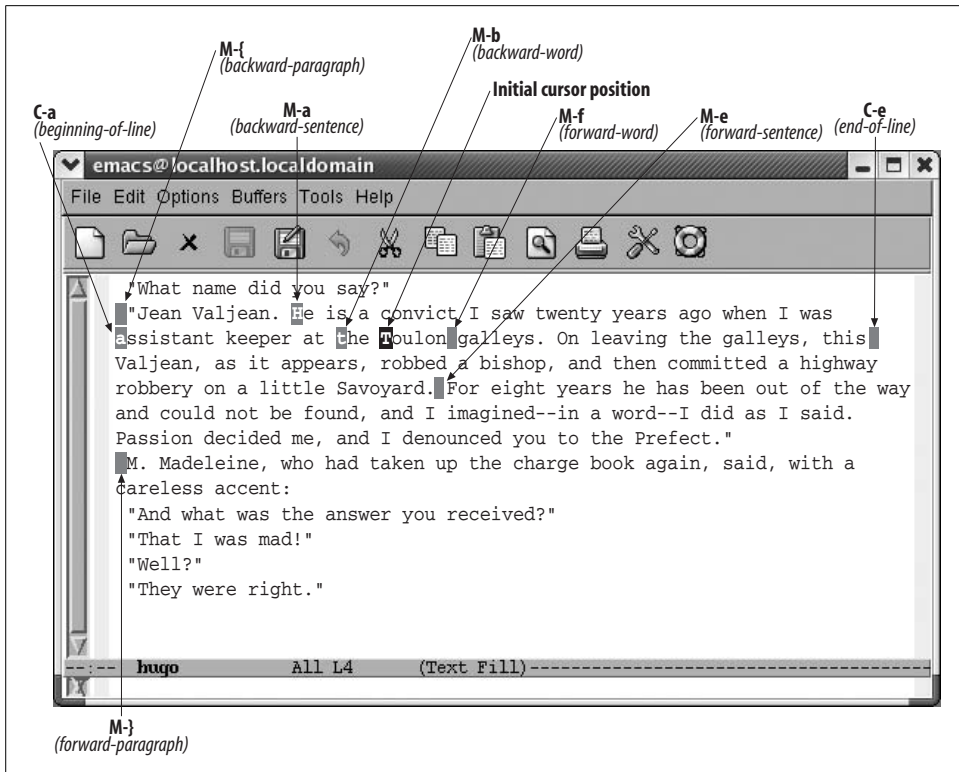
M-{
(backward-paragraph)

M-b
(backward-word)

Initial cursor position

C-a
(beginning-of-line)

M-a
(backward-sentence)

M-f
(forward-word)

M-e
(forward-sentence)

C-e
(end-of-line)

emacs@localhost.localdomain

File Edit Options Buffers Tools Help

"What name did you say?"
"Jean Valjean. He is a convict I saw twenty years ago when I was assistant keeper at the Toulon galleys. On leaving the galleys, this Valjean, as it appears, robbed a bishop, and then committed a highway robbery on a little Savoyard. For eight years he has been out of the way and could not be found, and I imagined--in a word--I did as I said. Passion decided me, and I denounced you to the Prefect."
M. Madeleine, who had taken up the charge book again, said, with a careless accent:
"And what was the answer you received?"
"That I was mad!"
"Well?"
"They were right."

--:-- hugo All L4 (Text Fill)----------------------------------------

M-}
(forward-paragraph)